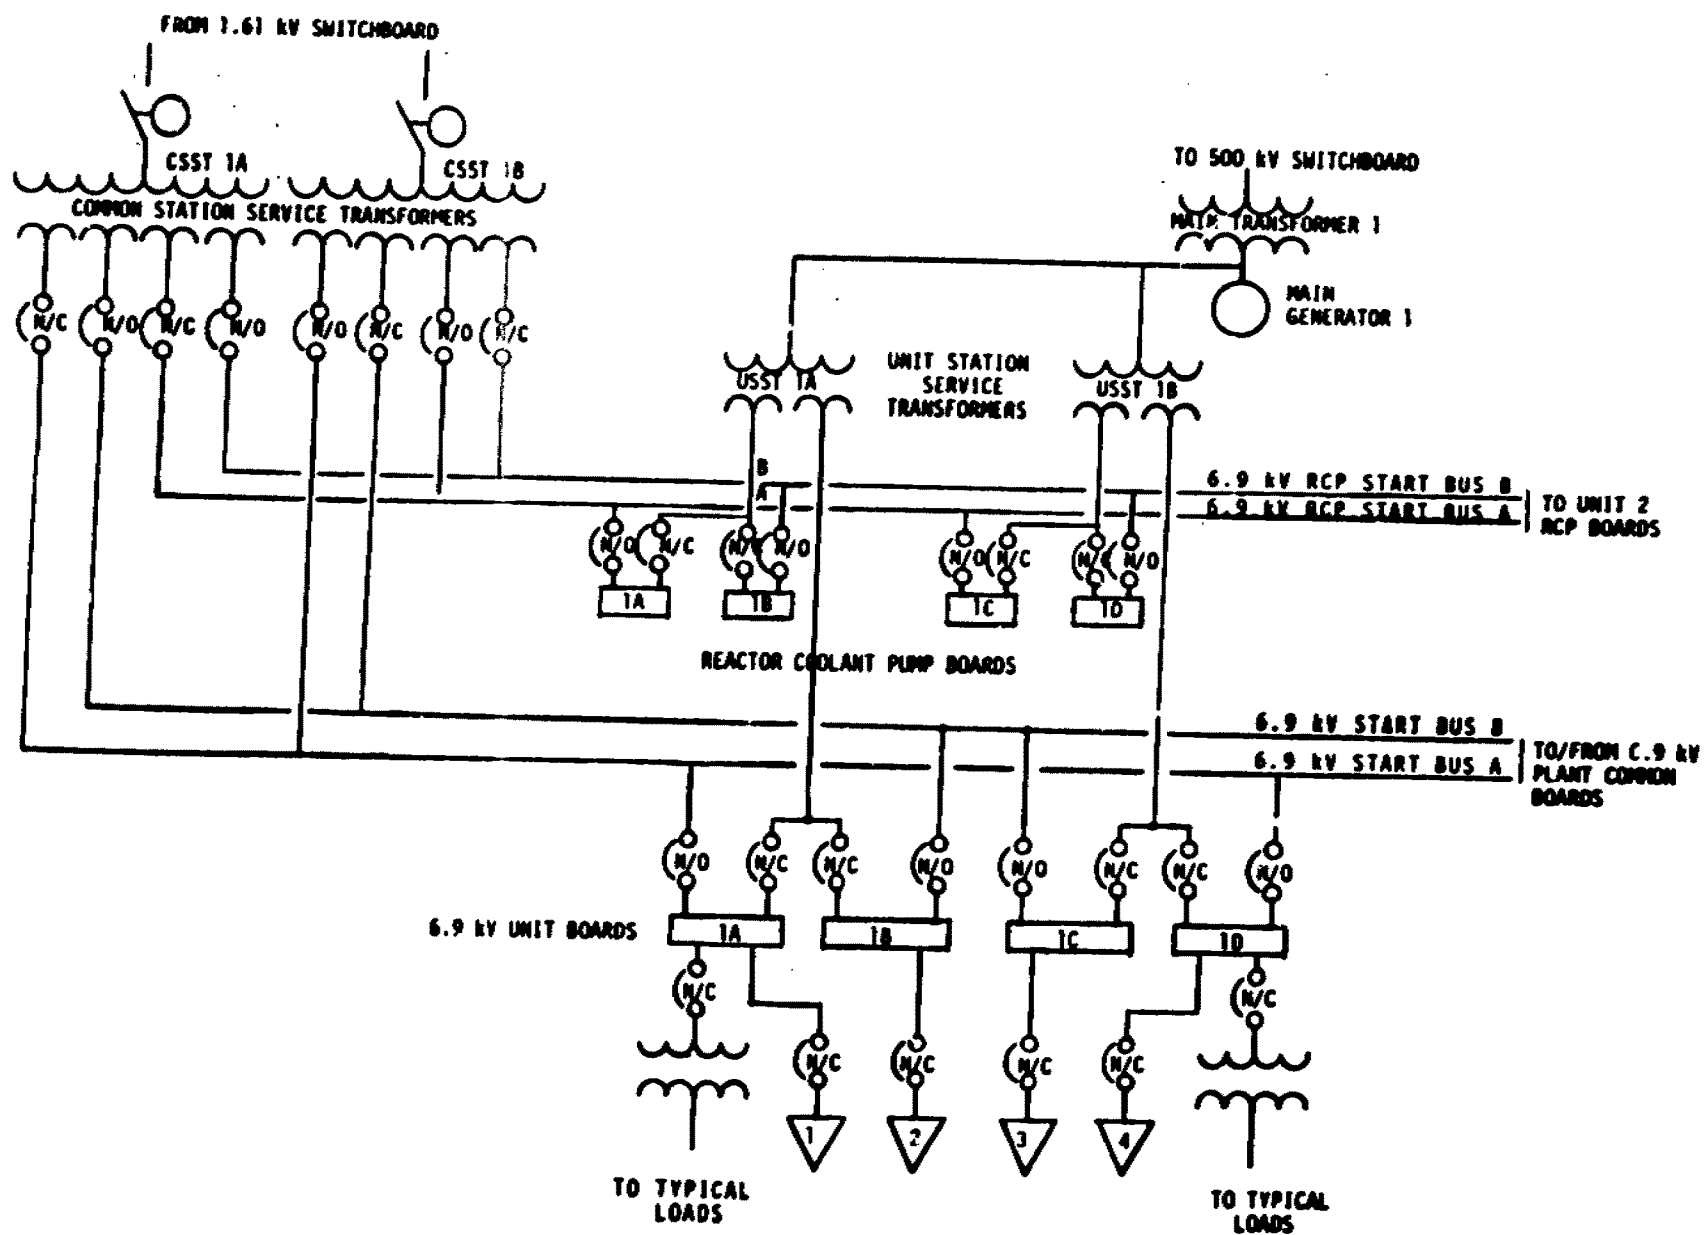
FROM 1.61 kV SWITCHBOARD

CSST 1A

CSST 1B

COMMON STATION SERVICE TRANSFORMERS

N/C N/O N/C N/O N/O N/C N/O N/C

TO 500 kV SWITCHBOARD

MAIN TRANSFORMER 1

MAIN GENERATOR 1

USST 1A

UNIT STATION SERVICE TRANSFORMERS

USST 1B

B

A

6.9 kV RCP START BUS B

6.9 kV RCP START BUS A

TO UNIT 2 RCP BOARDS

N/O N/C N/C N/O N/O N/C N/C N/O

1A 1B 1C 1D

REACTOR COOLANT PUMP BOARDS

6.9 kV START BUS B

6.9 kV START BUS A

TO/FROM C.9 kV PLANT COMMON BOARDS

N/O N/C N/C N/O N/O N/C N/C N/O

6.9 kV UNIT BOARDS

1A 1B 1C 1D

N/C N/C N/C N/C N/C N/C

1 2 3 4

TO TYPICAL LOADS

TO TYPICAL LOADS